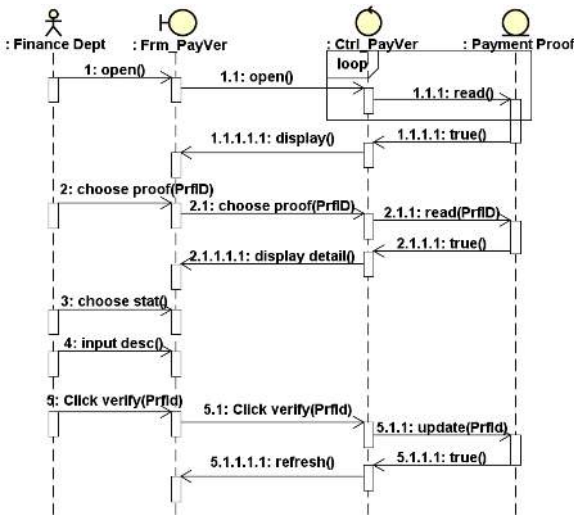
: Finance Dept
: Frm_PayVer
: Ctrl_PayVer
: Payment Proof
loop
1: open()
1.1: open()
1.1.1: read()
1.1.1.1: true()
1.1.1.1.1: display()
2: choose proof(PrfID)
2.1: choose proof(PrfID)
2.1.1: read(PrfID)
2.1.1.1: true()
2.1.1.1.1: display detail()
3: choose stat()
4: input desc()
5: Click verify(Prfld)
5.1: Click verify(Prfld)
5.1.1: update(Prfld)
5.1.1.1: true()
5.1.1.1.1: refresh()